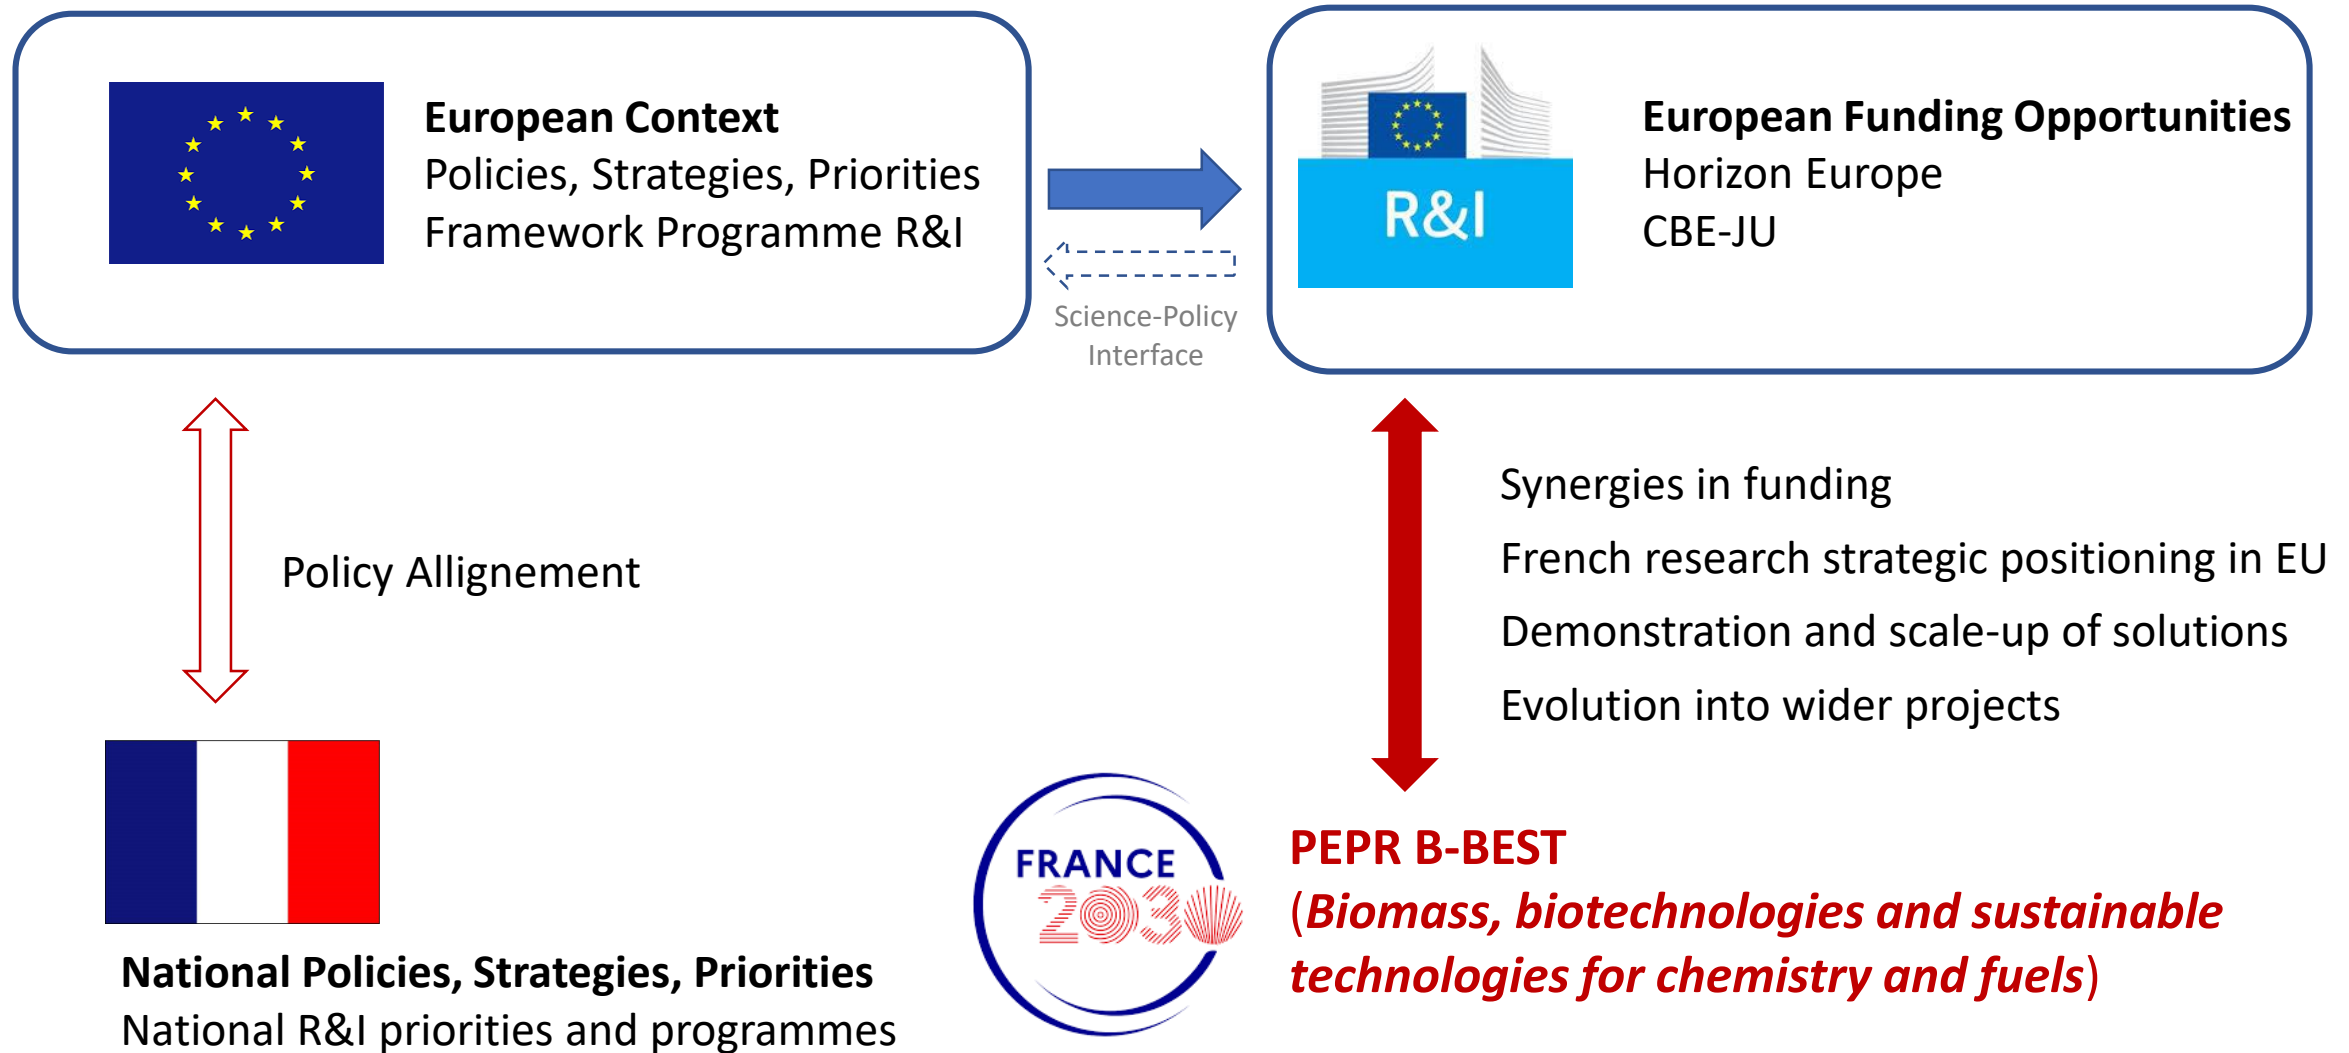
**European Context**
Policies, Strategies, Priorities
Framework Programme R&I

Science-Policy Interface

R&I

**European Funding Opportunities**
Horizon Europe
CBE-JU

Policy Allignement

Synergies in funding
French research strategic positioning in EU
Demonstration and scale-up of solutions
Evolution into wider projects

FRANCE 2030

**PEPR B-BEST**
(***Biomass, biotechnologies and sustainable technologies for chemistry and fuels***)

**National Policies, Strategies, Priorities**
National R&I priorities and programmes